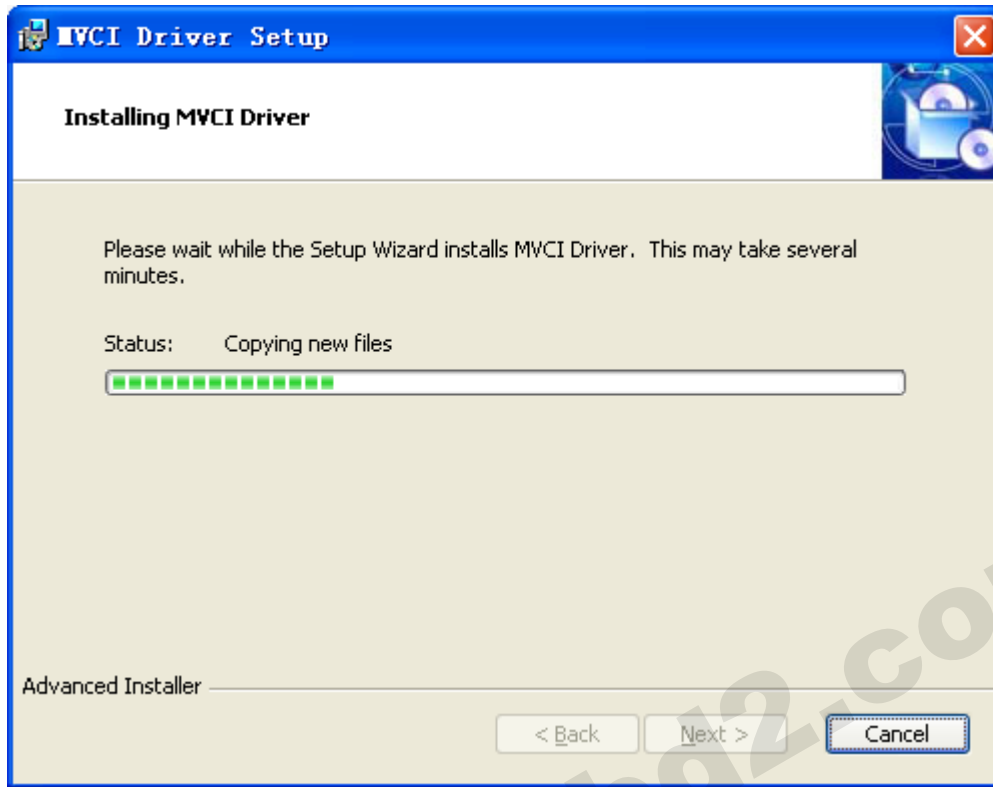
MVCI Driver Setup

Installing MVCI Driver

Please wait while the Setup Wizard installs MVCI Driver. This may take several minutes.

Status: Copying new files

Advanced Installer

< Back
Next >
Cancel

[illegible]d2.co